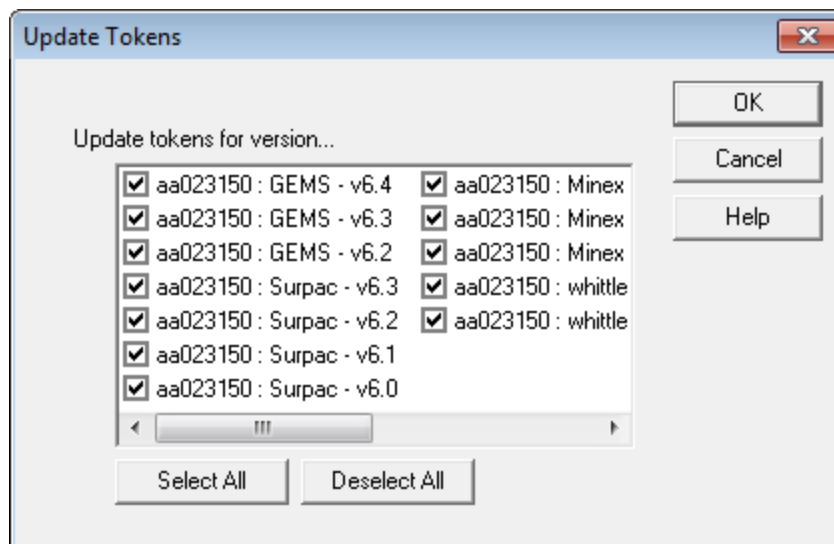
Update Tokens

Update tokens for version...

aa023150 : GEMS - v6.4
aa023150 : GEMS - v6.3
aa023150 : GEMS - v6.2
aa023150 : Surpac - v6.3
aa023150 : Surpac - v6.2
aa023150 : Surpac - v6.1
aa023150 : Surpac - v6.0

aa023150 : Minex
aa023150 : Minex
aa023150 : Minex
aa023150 : whittle
aa023150 : whittle

OK
Cancel
Help

Select All
Deselect All